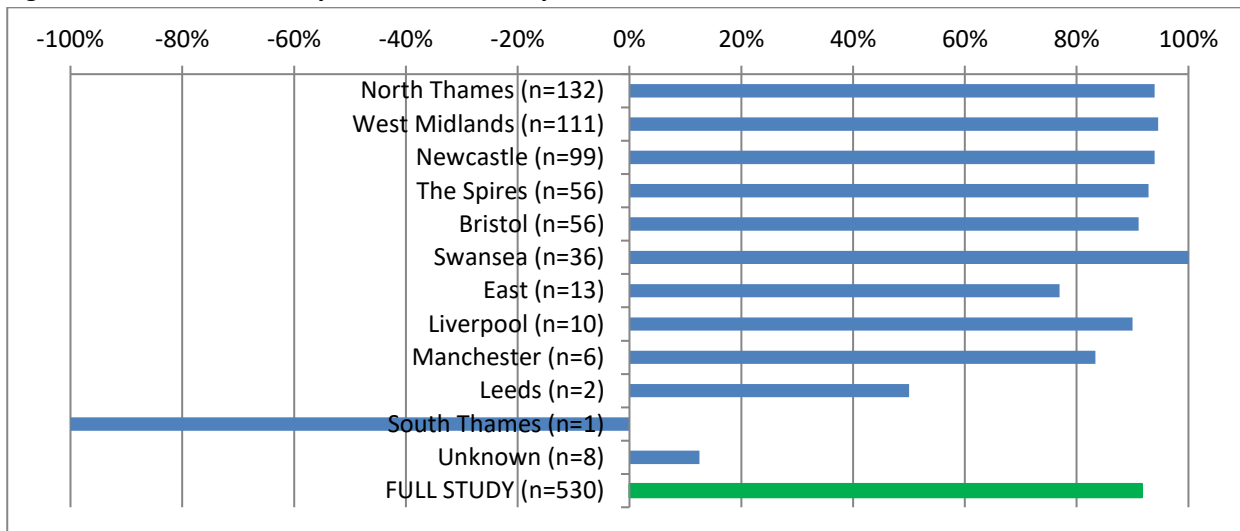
-100% -80% -60% -40% -20% 0% 20% 40% 60% 80% 100%

North Thames (n=132)
West Midlands (n=111)
Newcastle (n=99)
The Spires (n=56)
Bristol (n=56)
Swansea (n=36)
East (n=13)
Liverpool (n=10)
Manchester (n=6)
Leeds (n=2)
South Thames (n=1)
Unknown (n=8)
FULL STUDY (n=530)